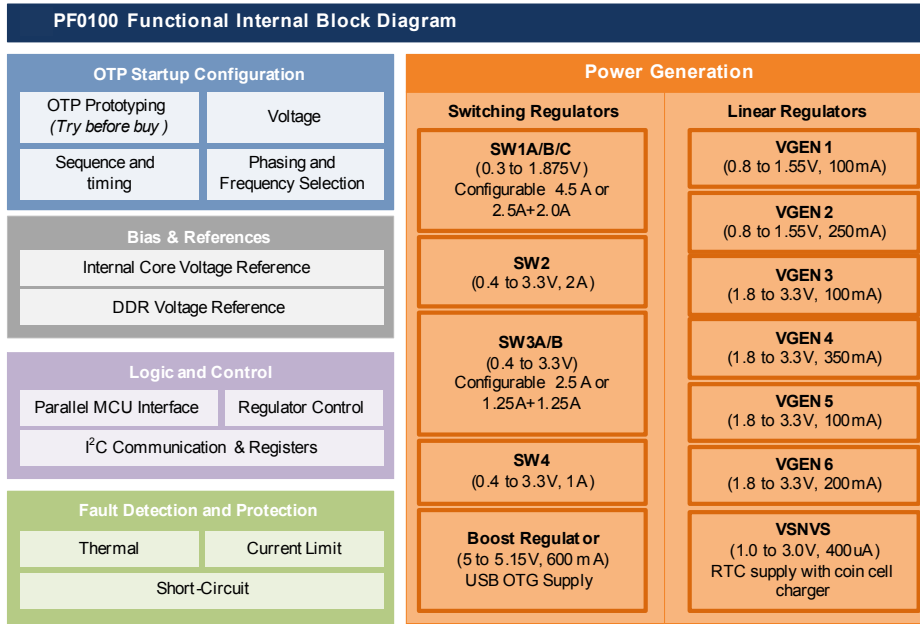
PF0100 Functional Internal Block Diagram

OTP Startup Configuration

OTP Prototyping (Try before buy )

Voltage

Sequence and timing

Phasing and Frequency Selection

Bias & References

Internal Core Voltage Reference

DDR Voltage Reference

Logic and Control

Parallel MCU Interface

Regulator Control

I$^2$C Communication & Registers

Fault Detection and Protection

Thermal

Current Limit

Short-Circuit

Power Generation

Switching Regulators

SW1A/B/C (0.3 to 1.875V) Configurable 4.5 A or 2.5A+2.0A

SW2 (0.4 to 3.3V, 2A)

SW3A/B (0.4 to 3.3V) Configurable 2.5 A or 1.25A+1.25A

SW4 (0.4 to 3.3V, 1A)

Boost Regulat or (5 to 5.15V, 600 mA) USB OTG Supply

Linear Regulators

VGEN 1 (0.8 to 1.55V, 100mA)

VGEN 2 (0.8 to 1.55V, 250mA)

VGEN 3 (1.8 to 3.3V, 100mA)

VGEN 4 (1.8 to 3.3V, 350mA)

VGEN 5 (1.8 to 3.3V, 100mA)

VGEN 6 (1.8 to 3.3V, 200mA)

VSNVS (1.0 to 3.0V, 400uA) RTC supply with coin cell charger